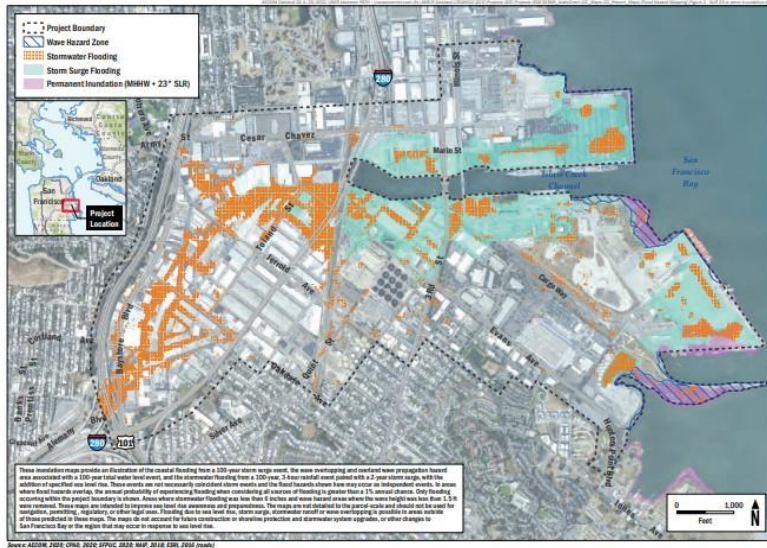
Project Boundary
Wave Hazard Zone
Stormwater Flooding
Storm Surge Flooding
Permanent Inundation (MHHW + 23" SLR)

Richmond
Oakland
San Francisco
Project Location

280
Cesar Chavez
Marin St
Islais Creek Channel
San Francisco Bay
Toland St
Jerrold Ave
Bayshore Blvd
Cortland Ave
Oakdale Ave
Quint St
3rd St
Cargo Way
Evans Ave
Hunters Point Blvd
Silver Ave
Alemany Blvd
280
101

These inundation maps provide an illustration of the coastal flooding from a 100-year storm surge event, the wave overtopping and overland wave propagation hazard area associated with a 100-year total water level event, and the stormwater flooding from a 100-year, 3-hour rainfall event paired with a 2-year storm surge, with the addition of specified sea level rise. These events are not necessarily coincident storm events and the flood hazards shown here may occur as independent events. In areas where flood hazards overlap, the annual probability of experiencing flooding when considering all sources of flooding is greater than a 1% annual chance. Only flooding occurring within the project boundary is shown. Areas where stormwater flooding was less than 6 inches and wave hazard areas where the wave height was less than 1.5 ft were removed. These maps are intended to improve sea level rise awareness and preparedness. The maps are not detailed to the parcel-scale and should not be used for navigation, permitting, regulatory, or other legal uses. Flooding due to sea level rise, storm surge, stormwater runoff or wave overtopping is possible in areas outside of those predicted in these maps. The maps do not account for future construction or shoreline protection and stormwater system upgrades, or other changes to San Francisco Bay or the region that may occur in response to sea level rise.

0 1,000
Feet
N

Source: AECOM, 2020; CPAD, 2020; SFPUC, 2020; NAIP, 2018; ESRI, 2016 (roads)